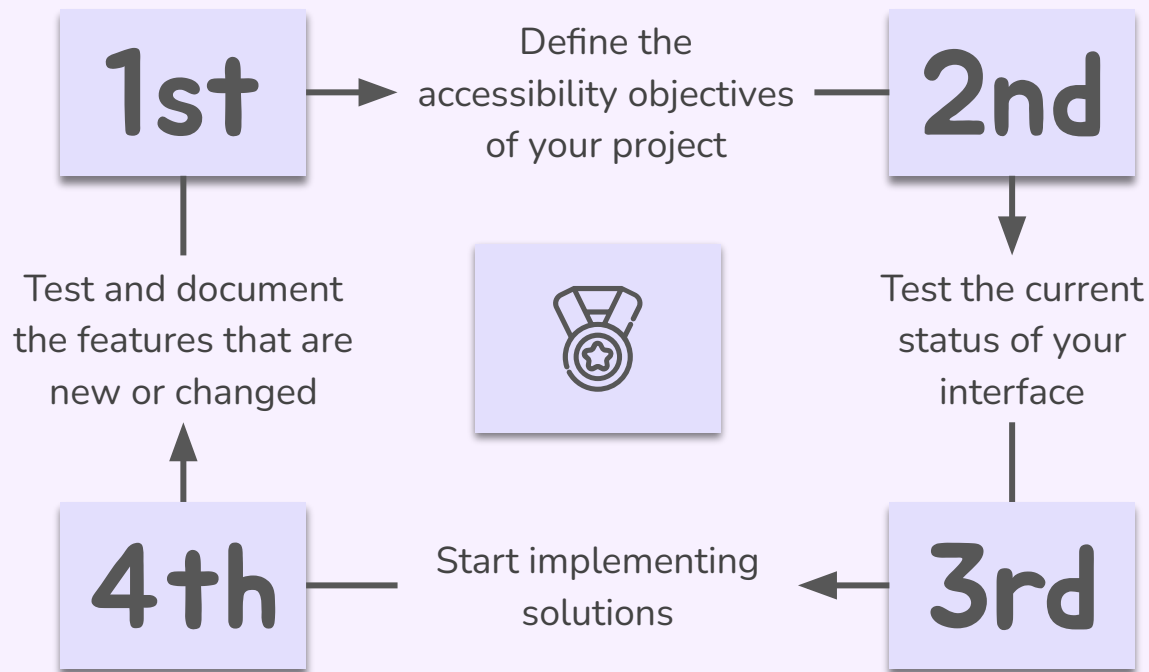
1st

Define the accessibility objectives of your project

2nd

Test the current status of your interface

3rd

Start implementing solutions

4th

Test and document the features that are new or changed